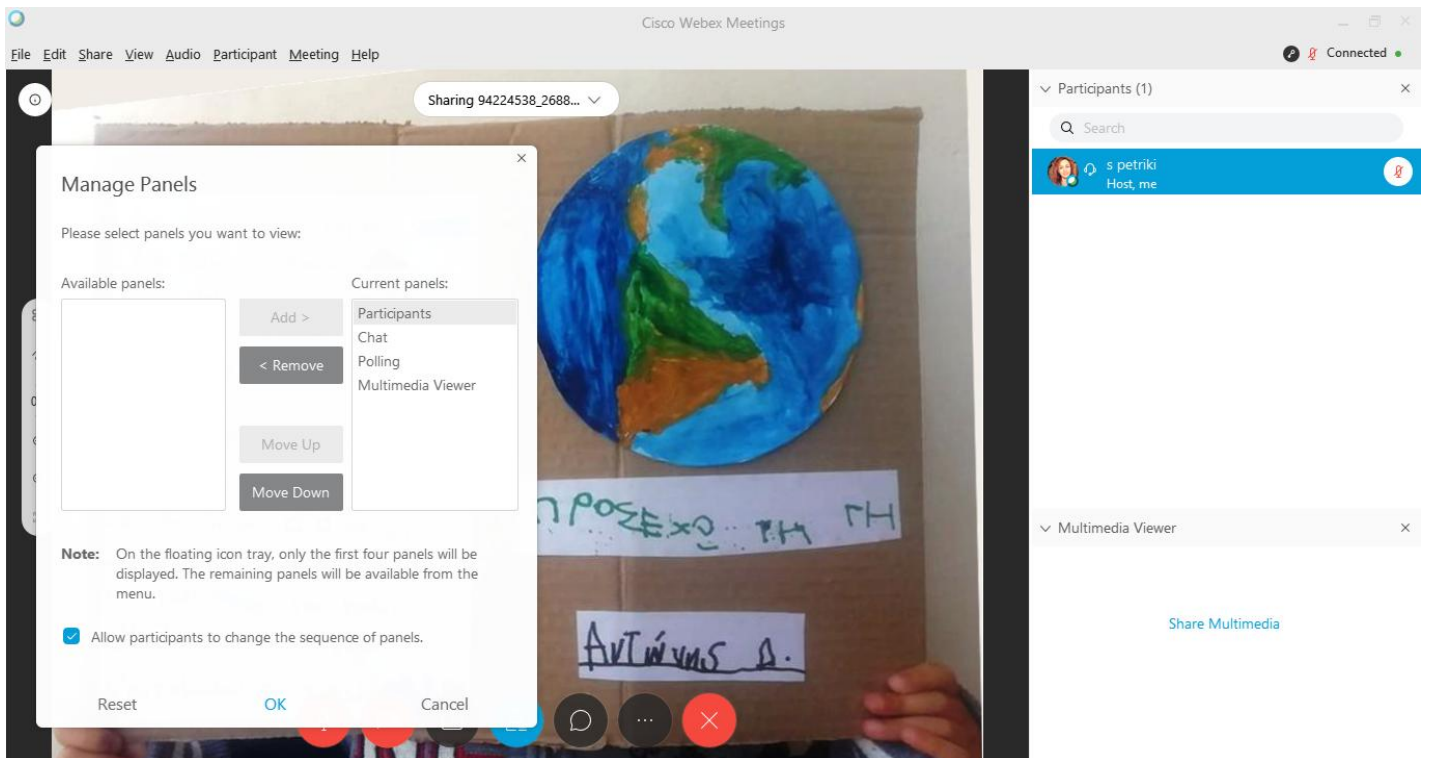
Cisco Webex Meetings

File Edit Share View Audio Participant Meeting Help

Connected

Sharing 94224538_2688...

Manage Panels

Please select panels you want to view:

Available panels:

Current panels:

Add >

< Remove

Move Up

Move Down

Participants
Chat
Polling
Multimedia Viewer

Note: On the floating icon tray, only the first four panels will be displayed. The remaining panels will be available from the menu.

Allow participants to change the sequence of panels.

Reset

OK

Cancel

ΠΡΟΣΕΧΩ ΤΗ ΓΗ

ΑΝΤΩΝΗΣ Δ.

Participants (1)

Search

s petriki
Host, me

Multimedia Viewer

Share Multimedia